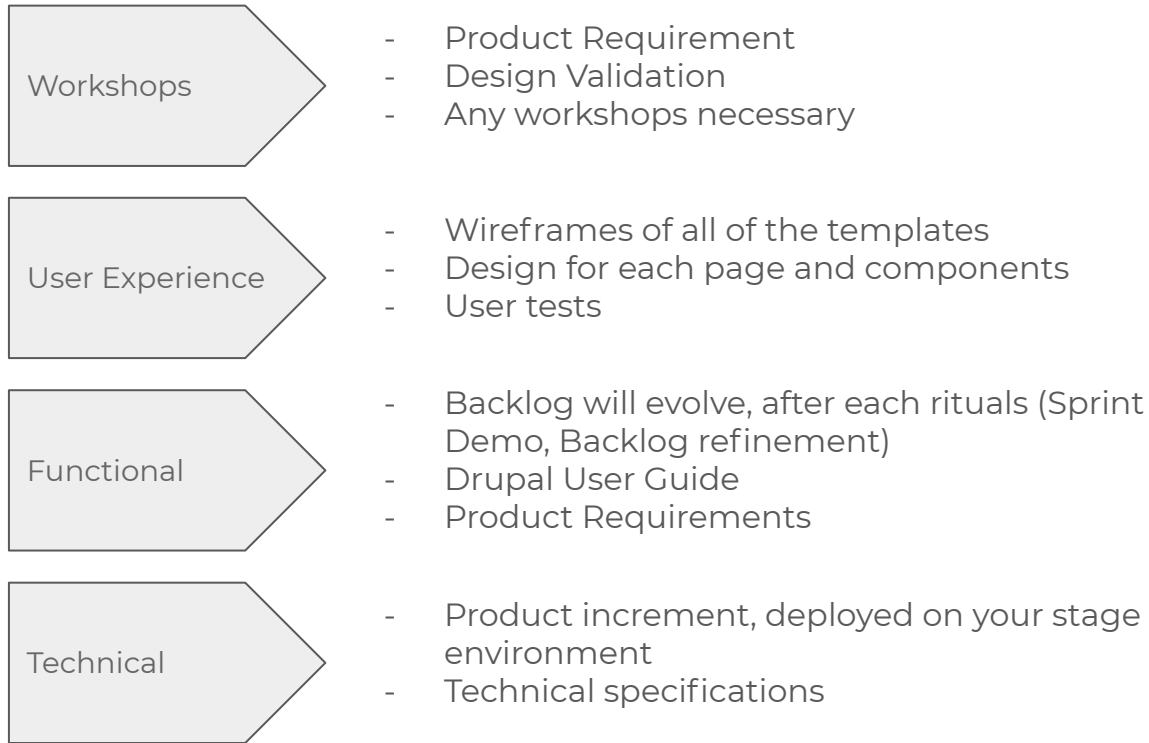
Workshops

- Product Requirement
- Design Validation
- Any workshops necessary

User Experience

- Wireframes of all of the templates
- Design for each page and components
- User tests

Functional

- Backlog will evolve, after each rituals (Sprint Demo, Backlog refinement)
- Drupal User Guide
- Product Requirements

Technical

- Product increment, deployed on your stage environment
- Technical specifications